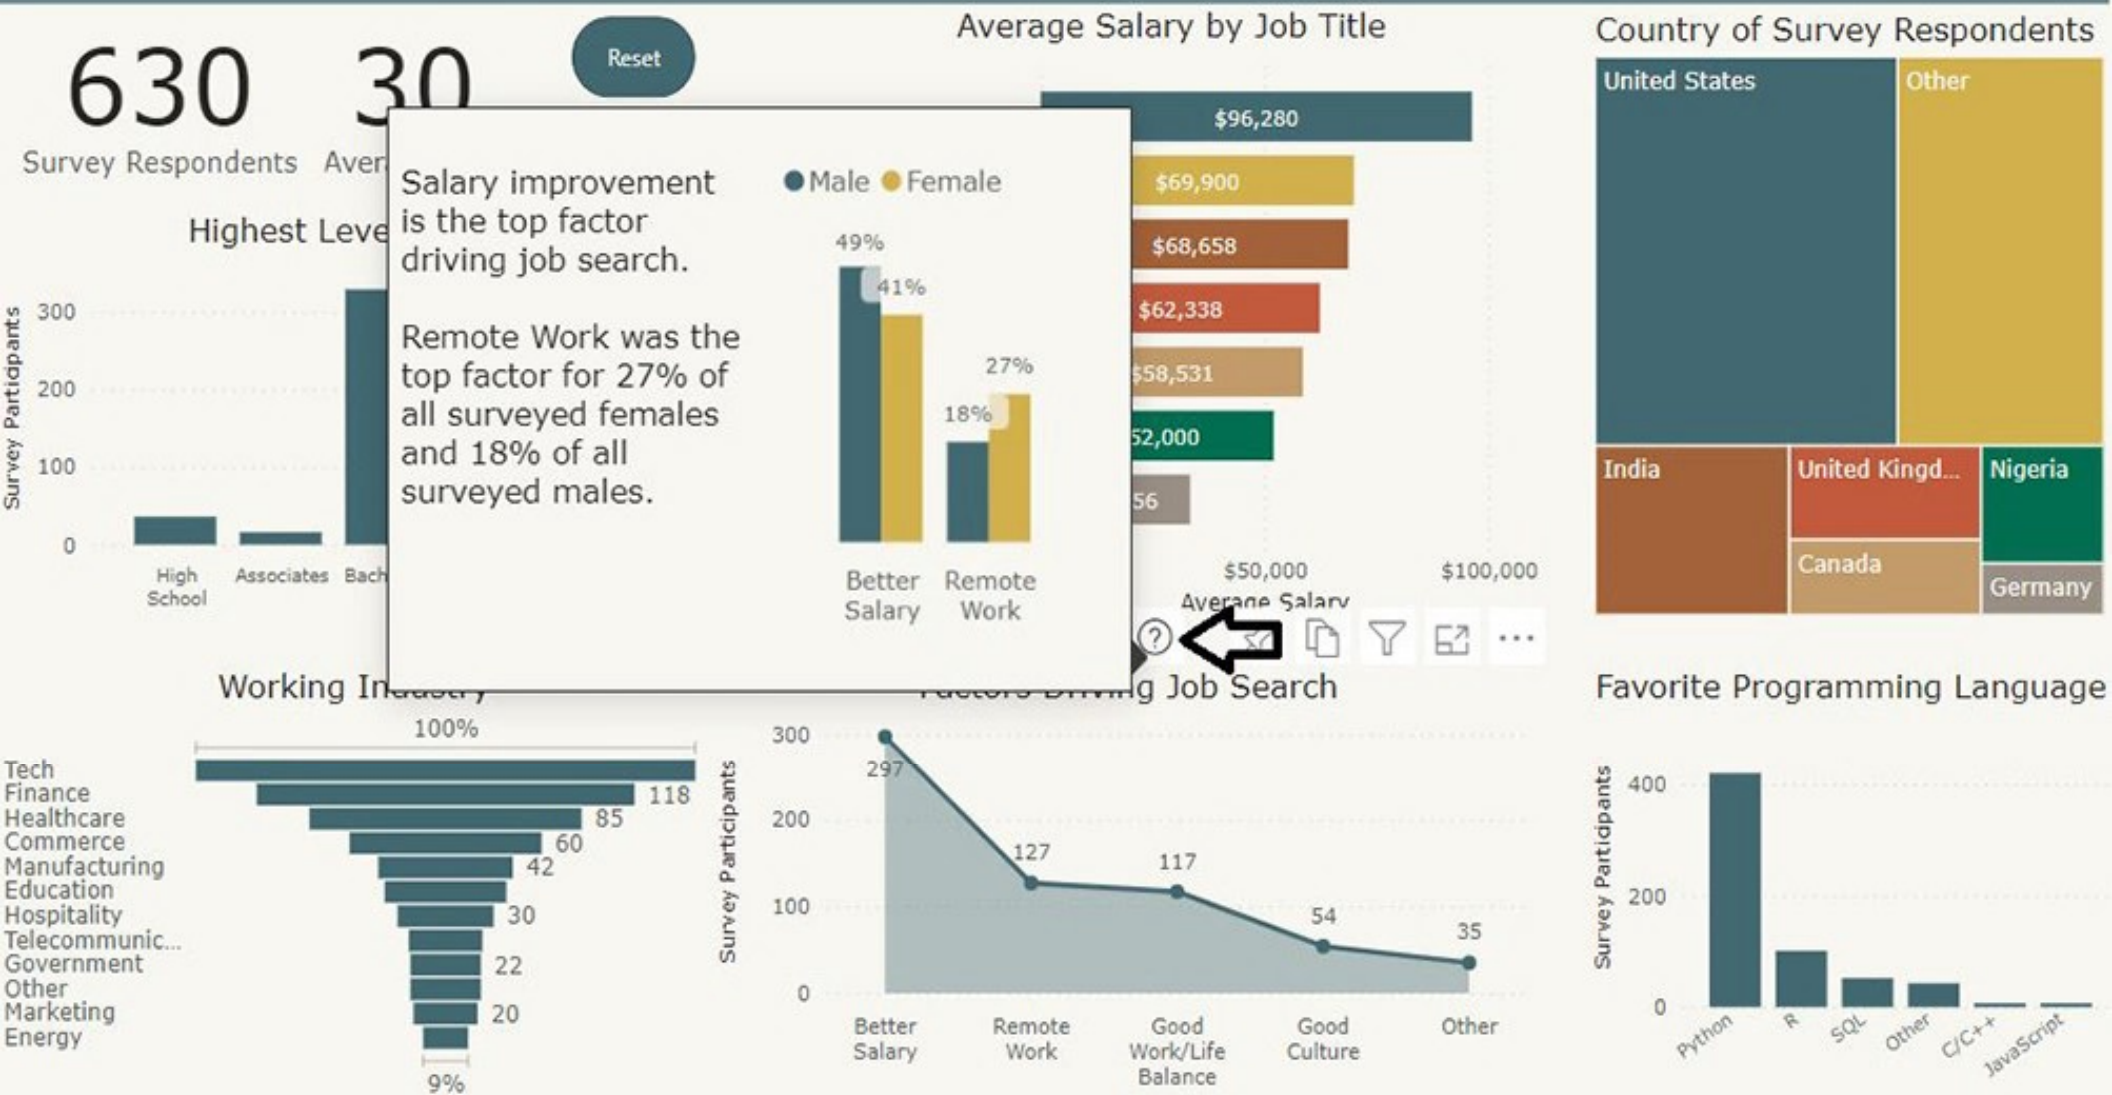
630
Survey Respondents

30
Aver

Reset

Average Salary by Job Title

Country of Survey Respondents

Highest Leve

Salary improvement is the top factor driving job search.

Remote Work was the top factor for 27% of all surveyed females and 18% of all surveyed males.

Male Female

49%
41%
27%
18%

Better Salary
Remote Work

$96,280
$69,900
$68,658
$62,338
$58,531
52,000
56

$50,000
$100,000
Average Salary

United States
Other
India
United Kingd...
Nigeria
Canada
Germany

Survey Participants
300
200
100
0
High School
Associates
Bach

Working In

Factors Driving Job Search

Favorite Programming Language

100%
Tech
Finance
Healthcare
Commerce
Manufacturing
Education
Hospitality
Telecommunic...
Government
Other
Marketing
Energy
118
85
60
42
30
22
20
9%

Survey Participants
300
200
100
0
297
127
117
54
35
Better Salary
Remote Work
Good Work/Life Balance
Good Culture
Other

Survey Participants
400
200
0
Python
R
SQL
Other
C/C++
JavaScript